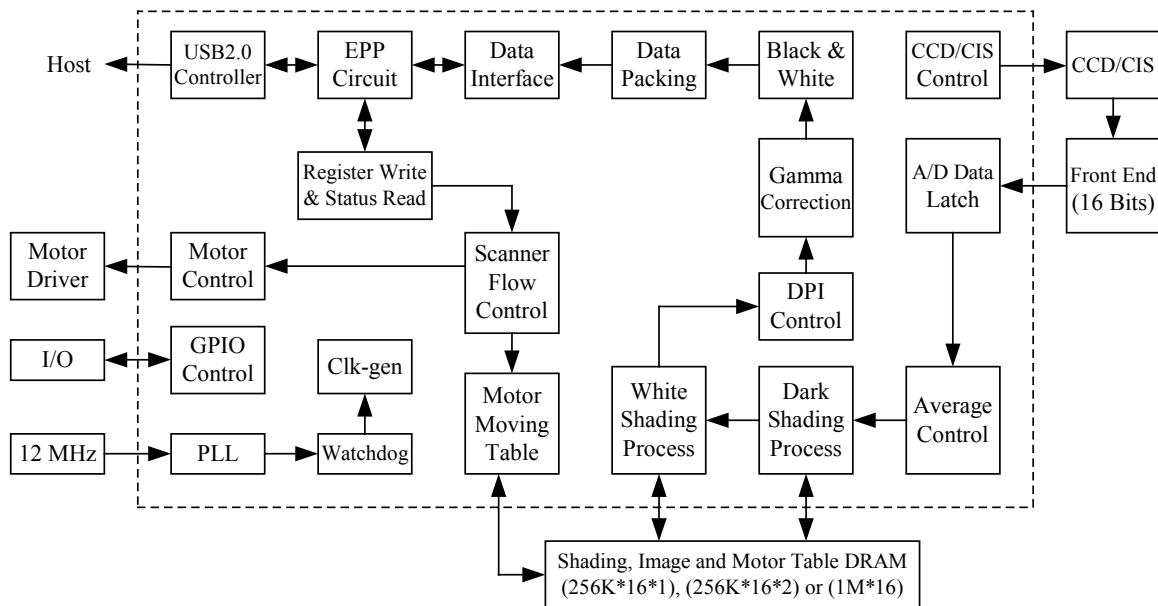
Host
USB2.0 Controller
EPP Circuit
Data Interface
Data Packing
Black & White
CCD/CIS Control
CCD/CIS
Register Write & Status Read
Gamma Correction
A/D Data Latch
Front End (16 Bits)
Motor Driver
Motor Control
Scanner Flow Control
DPI Control
I/O
GPIO Control
Clk-gen
Motor Moving Table
White Shading Process
Dark Shading Process
Average Control
12 MHz
PLL
Watchdog
Shading, Image and Motor Table DRAM (256K*16*1), (256K*16*2) or (1M*16)